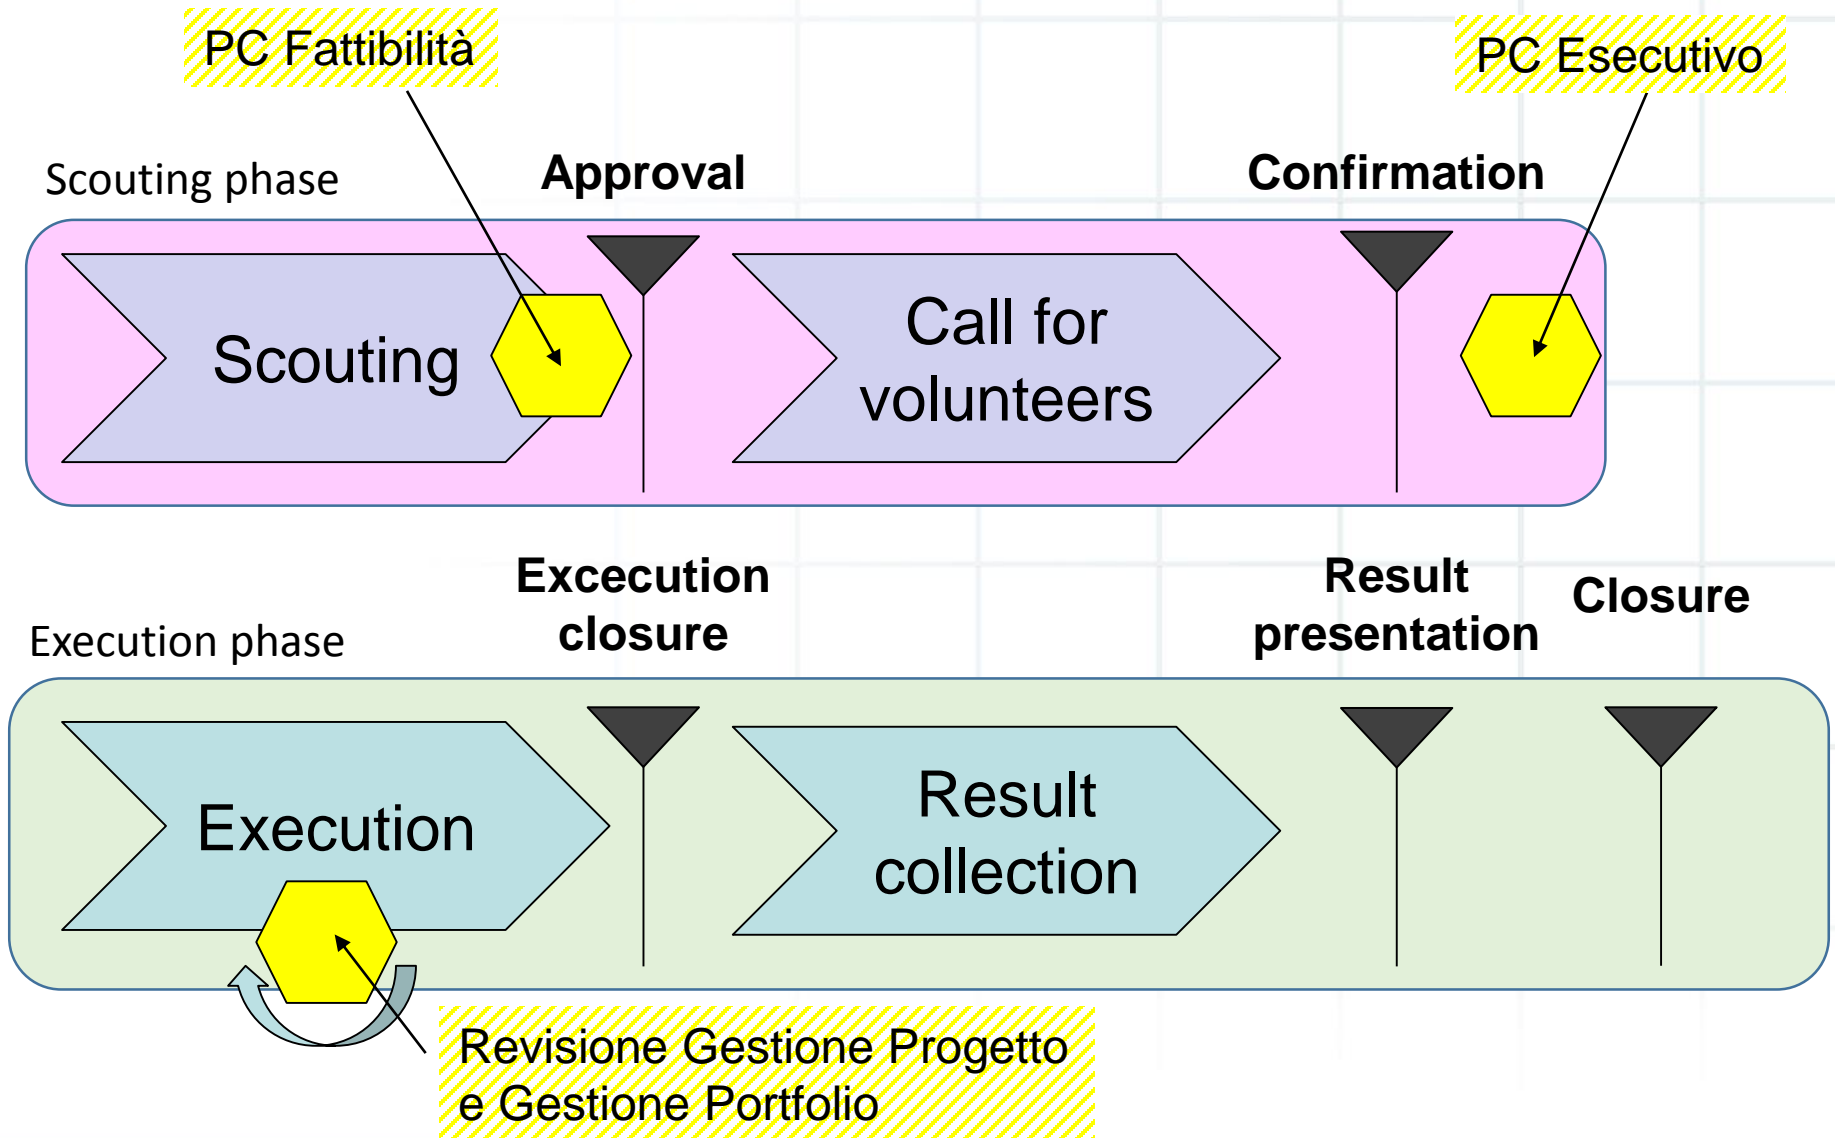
PC Fattibilità

PC Esecutivo

Scouting phase

Approval

Confirmation

Scouting

Call for volunteers

Excecution closure

Result presentation

Closure

Execution phase

Execution

Result collection

Revisione Gestione Progetto e Gestione Portfolio